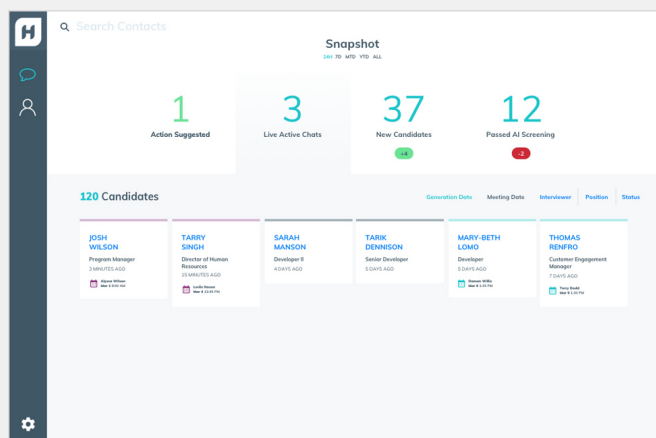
H

Search Contacts

Snapshot

24H 7D MTD YTD ALL

1
Action Suggested

3
Live Active Chats

37
New Candidates
+4

12
Passed AI Screening
-2

120 Candidates

Generation Date | Meeting Date | Interviewer | Position | Status

JOSH WILSON
Program Manager
3 MINUTES AGO
Alyssa Wilson
Mar 5 9:00 AM

TARRY SINGH
Director of Human Resources
23 MINUTES AGO
Leslie Resse
Mar 5 12:30 PM

SARAH MANSON
Developer II
4 DAYS AGO

TARIK DENNISON
Senior Developer
5 DAYS AGO

MARY-BETH LOMO
Developer
5 DAYS AGO
Steven Willis
Mar 5 1:35 PM

THOMAS RENFRO
Customer Engagement Manager
7 DAYS AGO
Tony Dodd
Mar 5 1:35 PM